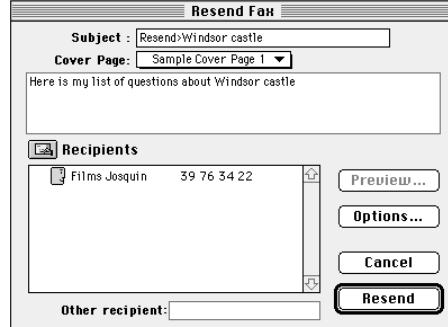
Resend Fax

Subject : Resend>Windsor castle

Cover Page: Sample Cover Page 1

Here is my list of questions about Windsor castle

Recipients

Films Josquin 39 76 34 22

Preview...

Options...

Cancel

Resend

Other recipient: